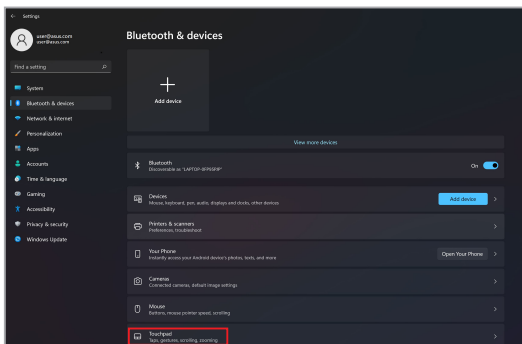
Settings

user@asus.com
user@asus.com

Find a setting

System
Bluetooth & devices
Network & internet
Personalization
Apps
Accounts
Time & language
Gaming
Accessibility
Privacy & security
Windows Update

Bluetooth & devices

Add device

View more devices

Bluetooth
Discoverable as "LAPTOP-8FP6SHP"
On

Devices
Mouse, keyboard, pen, audio, displays and docks, other devices
Add device

Printers & scanners
Preferences, troubleshoot

Your Phone
Instantly access your Android device's photos, texts, and more
Open Your Phone

Cameras
Connected cameras, default image settings

Mouse
Buttons, mouse pointer speed, scrolling

Touchpad
Taps, gestures, scrolling, zooming